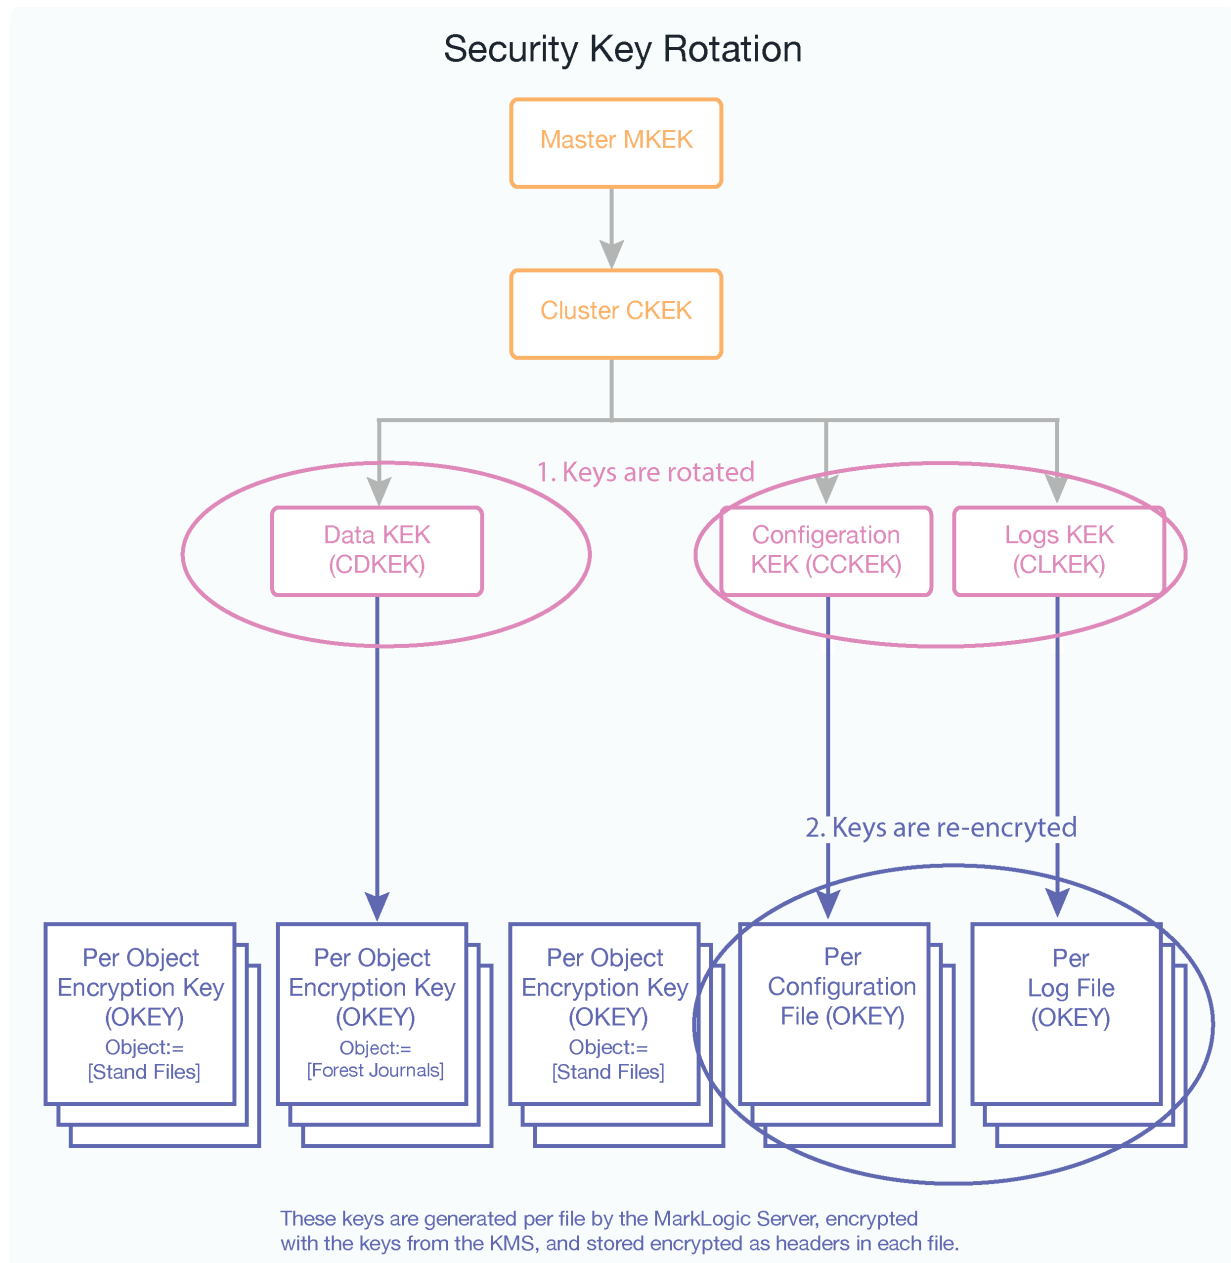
Security Key Rotation

Master MKEK

Cluster CKEK

1. Keys are rotated

Data KEK (CDKEK)

Configeration KEK (CCKEK)

Logs KEK (CLKEK)

2. Keys are re-encryted

Per Object Encryption Key (OKEY) Object:= [Stand Files]

Per Object Encryption Key (OKEY) Object:= [Forest Journals]

Per Object Encryption Key (OKEY) Object:= [Stand Files]

Per Configuration File (OKEY)

Per Log File (OKEY)

These keys are generated per file by the MarkLogic Server, encrypted with the keys from the KMS, and stored encrypted as headers in each file.